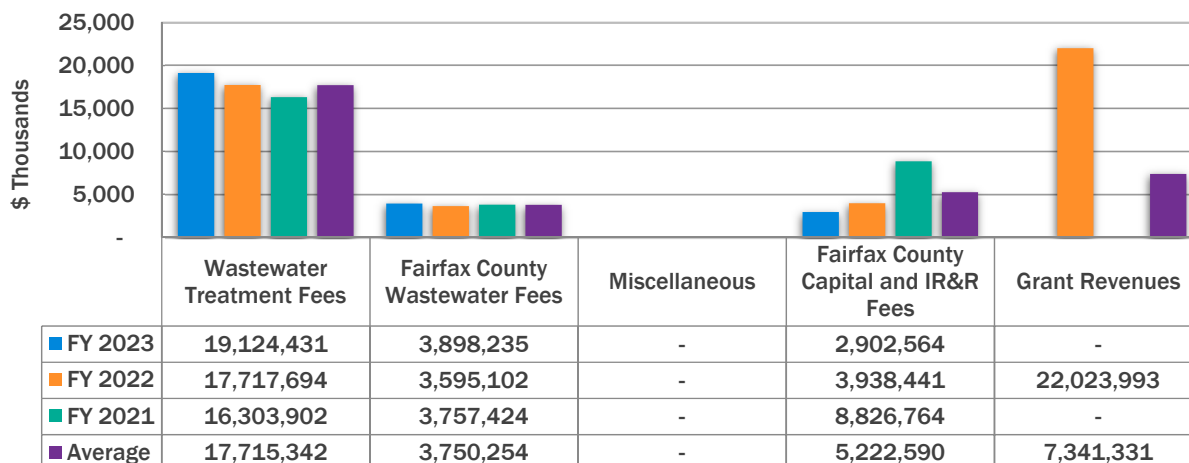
25,000
20,000
15,000
10,000
5,000
-
$ Thousands

| | Wastewater Treatment Fees | Fairfax County Wastewater Fees | Miscellaneous | Fairfax County Capital and IR&R Fees | Grant Revenues |
|---|---|---|---|---|---|
| FY 2023 | 19,124,431 | 3,898,235 | - | 2,902,564 | - |
| FY 2022 | 17,717,694 | 3,595,102 | - | 3,938,441 | 22,023,993 |
| FY 2021 | 16,303,902 | 3,757,424 | - | 8,826,764 | - |
| Average | 17,715,342 | 3,750,254 | - | 5,222,590 | 7,341,331 |